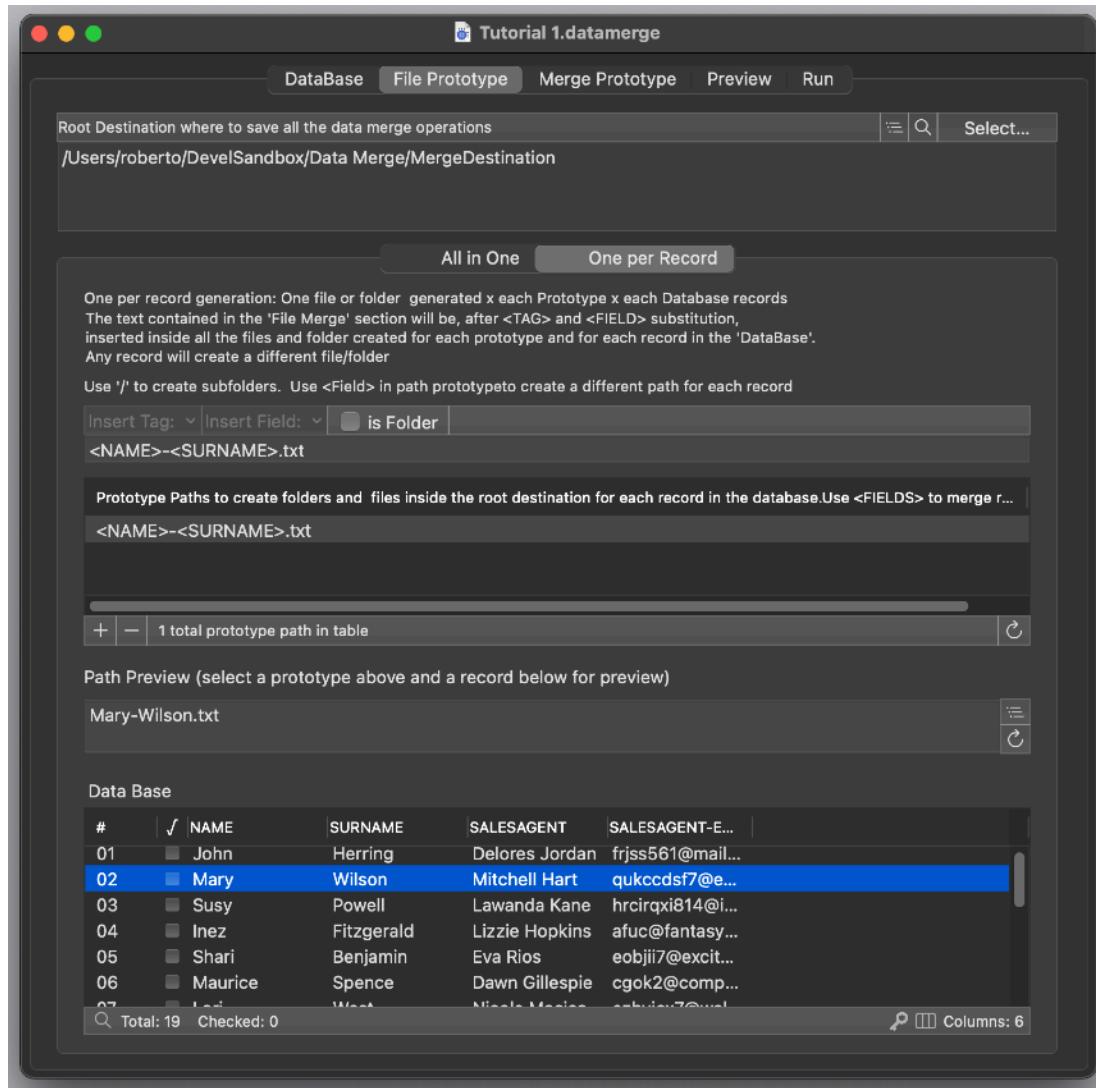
Tutorial 1.datamerge

DataBase | File Prototype | Merge Prototype | Preview | Run

Root Destination where to save all the data merge operations

Select...

/Users/roberto/DevelSandbox/Data Merge/MergeDestination

All in One | One per Record

One per record generation: One file or folder generated x each Prototype x each Database records
The text contained in the 'File Merge' section will be, after <TAG> and <FIELD> substitution, inserted inside all the files and folder created for each prototype and for each record in the 'DataBase'.
Any record will create a different file/folder

Use '/' to create subfolders. Use <Field> in path prototypeto create a different path for each record

Insert Tag: | Insert Field: | is Folder

<NAME>-<SURNAME>.txt

Prototype Paths to create folders and files inside the root destination for each record in the database.Use <FIELDS> to merge r...

<NAME>-<SURNAME>.txt

+ − 1 total prototype path in table

Path Preview (select a prototype above and a record below for preview)

Mary-Wilson.txt

Data Base

| # | √ | NAME | SURNAME | SALESAGENT | SALESAGENT-E... |
|---|---|---|---|---|---|
| 01 | | John | Herring | Delores Jordan | frjss561@mail... |
| 02 | | Mary | Wilson | Mitchell Hart | qukccdsf7@e... |
| 03 | | Susy | Powell | Lawanda Kane | hrcirqxi814@i... |
| 04 | | Inez | Fitzgerald | Lizzie Hopkins | afuc@fantasy... |
| 05 | | Shari | Benjamin | Eva Rios | eobjii7@excit... |
| 06 | | Maurice | Spence | Dawn Gillespie | cgok2@comp... |
| 07 | | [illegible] | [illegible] | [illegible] | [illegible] |

Total: 19 Checked: 0

Columns: 6